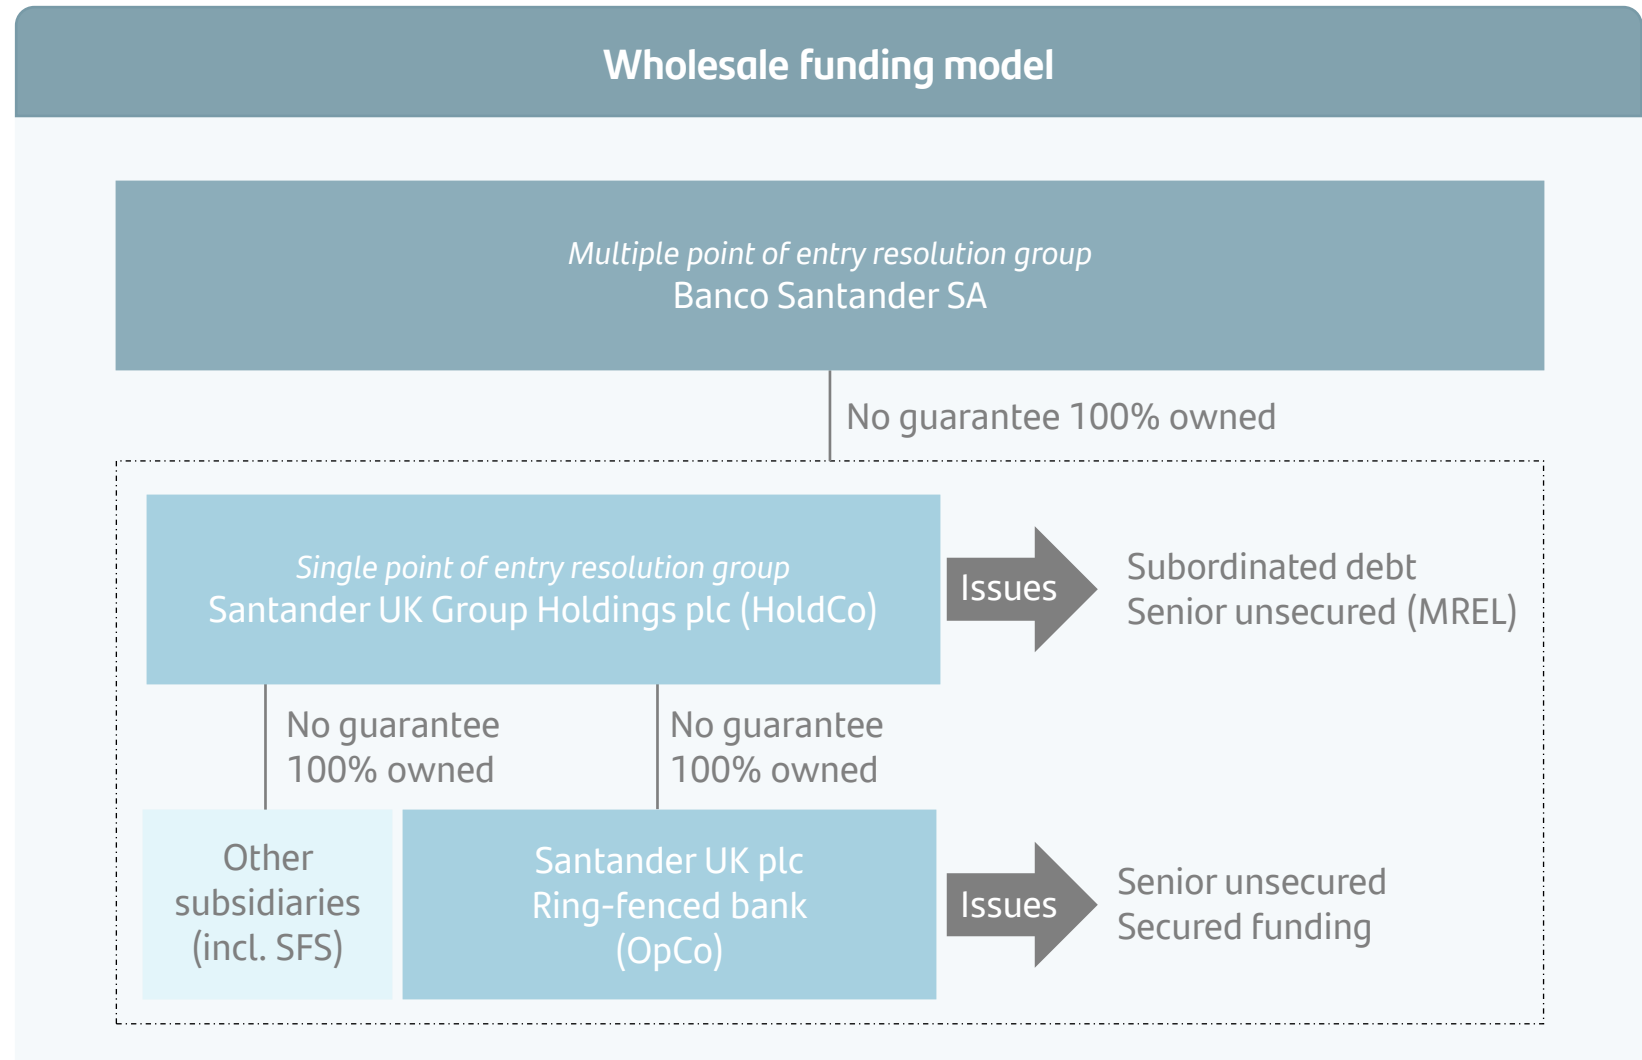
Wholesale funding model

Multiple point of entry resolution group
Banco Santander SA

No guarantee 100% owned

Single point of entry resolution group
Santander UK Group Holdings plc (HoldCo)

Issues

Subordinated debt
Senior unsecured (MREL)

No guarantee
100% owned

No guarantee
100% owned

Other subsidiaries (incl. SFS)

Santander UK plc
Ring-fenced bank
(OpCo)

Issues

Senior unsecured
Secured funding